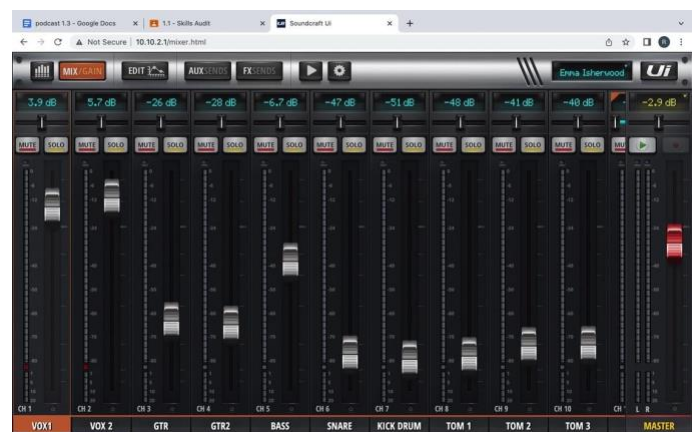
podcast 1.3 - Google Docs × | 1.1 - Skills Audit × | Soundcraft Ui × | +

Not Secure | 10.10.2.1/mixer.html

MIX/GAIN EDIT AUX SENDS FX SENDS Emma Isherwood Ui

3.9 dB | 5.7 dB | -26 dB | -28 dB | -6.7 dB | -47 dB | -51 dB | -48 dB | -41 dB | -40 dB | -2.9 dB

MUTE SOLO MUTE SOLO MUTE SOLO MUTE SOLO MUTE SOLO MUTE SOLO MUTE SOLO MUTE SOLO MUTE SOLO MUTE SOLO MU

CH 1 | CH 2 | CH 3 | CH 4 | CH 5 | CH 6 | CH 7 | CH 8 | CH 9 | CH 10 | CH | L R

VOX1 | VOX 2 | GTR | GTR2 | BASS | SNARE | KICK DRUM | TOM 1 | TOM 2 | TOM 3 | MASTER